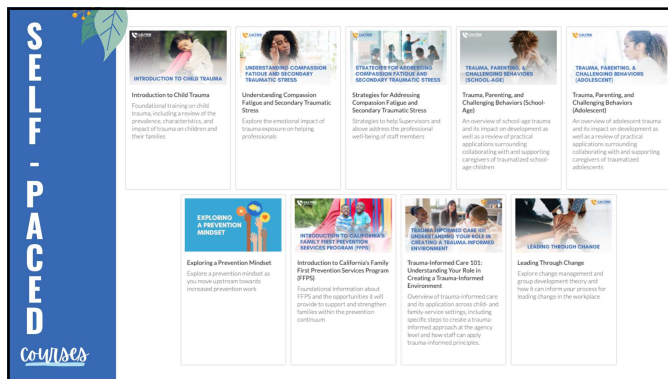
SELF-PACED Courses

INTRODUCTION TO CHILD TRAUMA

Introduction to Child Trauma

Foundational training on child trauma, including a review of the prevalence, characteristics, and impact of trauma on children and their families.

UNDERSTANDING COMPASSION FATIGUE AND SECONDARY TRAUMATIC STRESS

Understanding Compassion Fatigue and Secondary Traumatic Stress

Explore the emotional impact of trauma exposure on helping professionals

STRATEGIES FOR ADDRESSING COMPASSION FATIGUE AND SECONDARY TRAUMATIC STRESS

Strategies for Addressing Compassion Fatigue and Secondary Traumatic Stress

Strategies to help Supervisors and above address the professional well-being of staff members

TRAUMA, PARENTING, & CHALLENGING BEHAVIORS (SCHOOL-AGE)

Trauma, Parenting, and Challenging Behaviors (School-Age)

An overview of school-age trauma and its impact on development as well as a review of practical applications surrounding collaborating with and supporting caregivers of traumatized school-age children

TRAUMA, PARENTING, & CHALLENGING BEHAVIORS (ADOLESCENT)

Trauma, Parenting, and Challenging Behaviors (Adolescent)

An overview of adolescent trauma and its impact on development as well as a review of practical applications surrounding collaborating with and supporting caregivers of traumatized adolescents

EXPLORING A PREVENTION MINDSET

Exploring a Prevention Mindset

Explore a prevention mindset as you move upstream towards increased prevention work

INTRODUCTION TO CALIFORNIA'S FAMILY FIRST PREVENTION SERVICES PROGRAM (FFPS)

Introduction to California's Family First Prevention Services Program (FFPS)

Foundational information about FFPS and the opportunities it will provide to support and strengthen families within the prevention continuum

TRAUMA-INFORMED CARE 101: UNDERSTANDING YOUR ROLE IN CREATING A TRAUMA-INFORMED ENVIRONMENT

Trauma-Informed Care 101: Understanding Your Role in Creating a Trauma-Informed Environment

Overview of trauma-informed care and its application across child- and family-service settings, including specific steps to create a trauma-informed approach at the agency level and how staff can apply trauma-informed principles.

LEADING THROUGH CHANGE

Leading Through Change

Explore change management and group development theory and how it can inform your process for leading change in the workplace